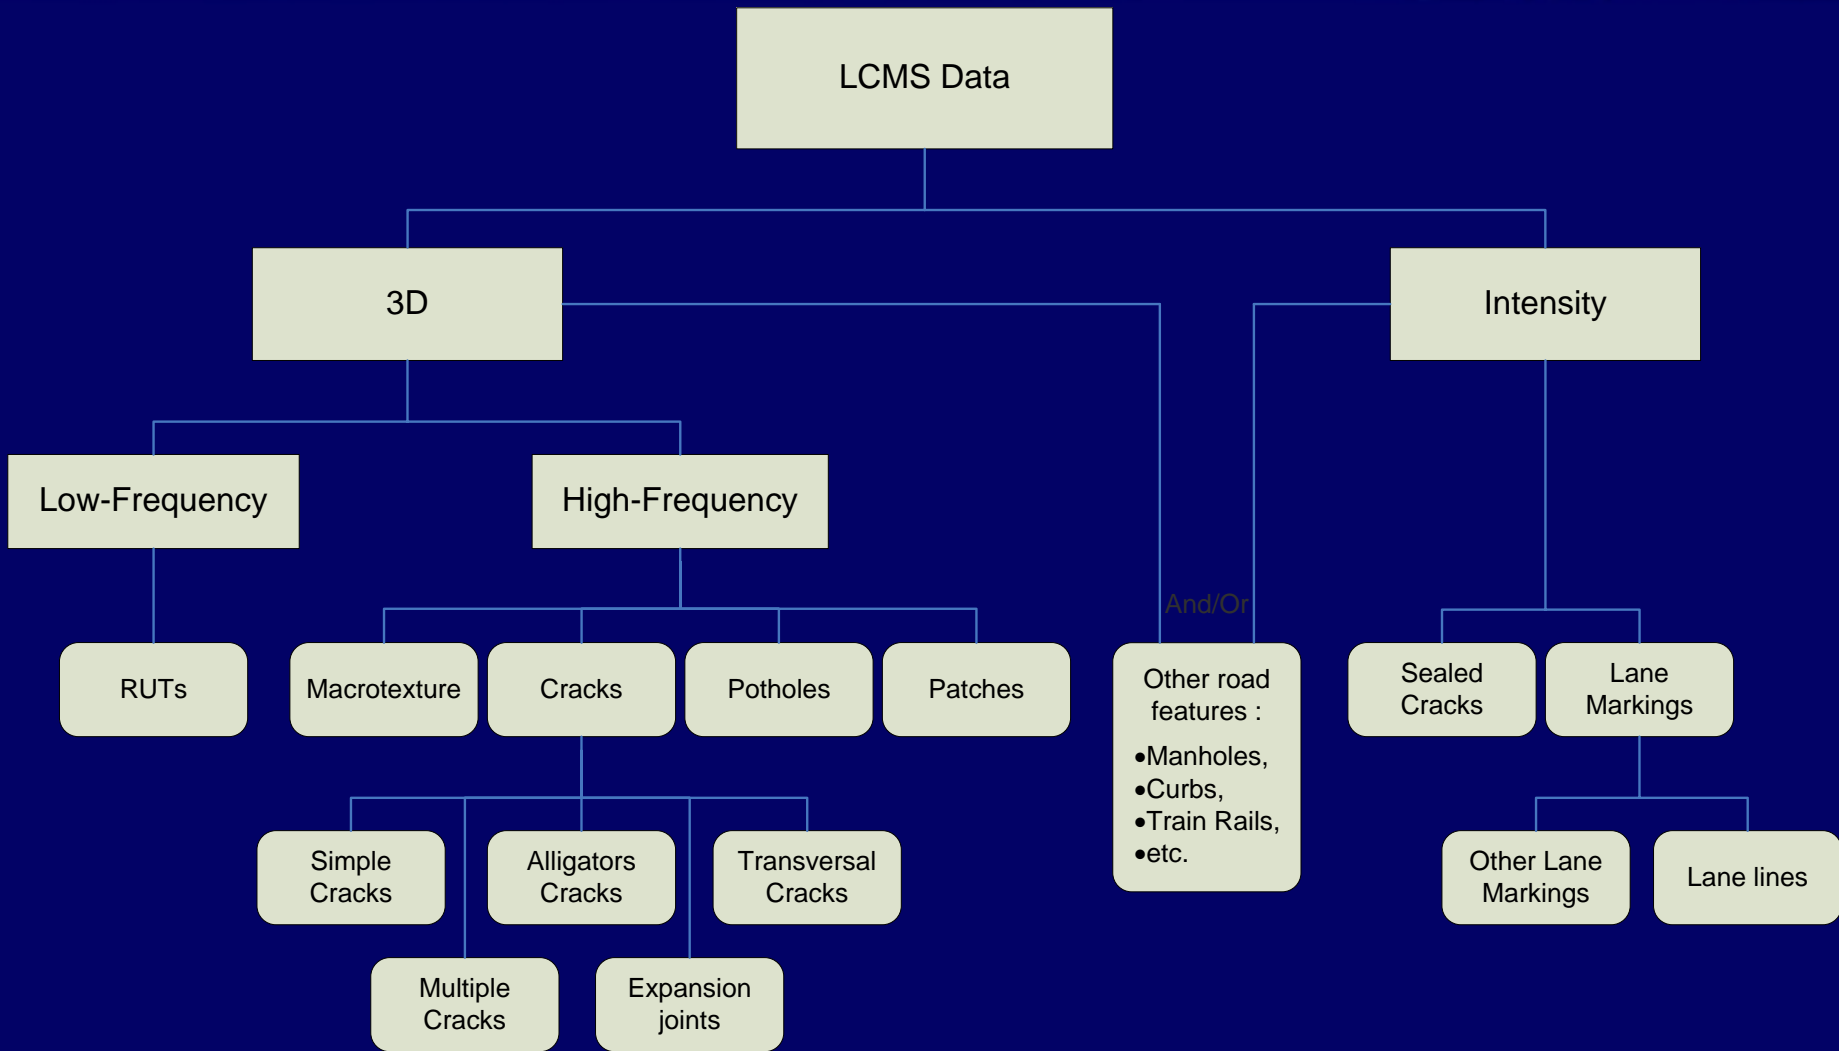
LCMS Data

3D

Intensity

Low-Frequency

High-Frequency

RUTs

Macrotexture

Cracks

Potholes

Patches

And/Or

Other road features :
•Manholes,
•Curbs,
•Train Rails,
•etc.

Sealed Cracks

Lane Markings

Simple Cracks

Alligators Cracks

Transversal Cracks

Multiple Cracks

Expansion joints

Other Lane Markings

Lane lines